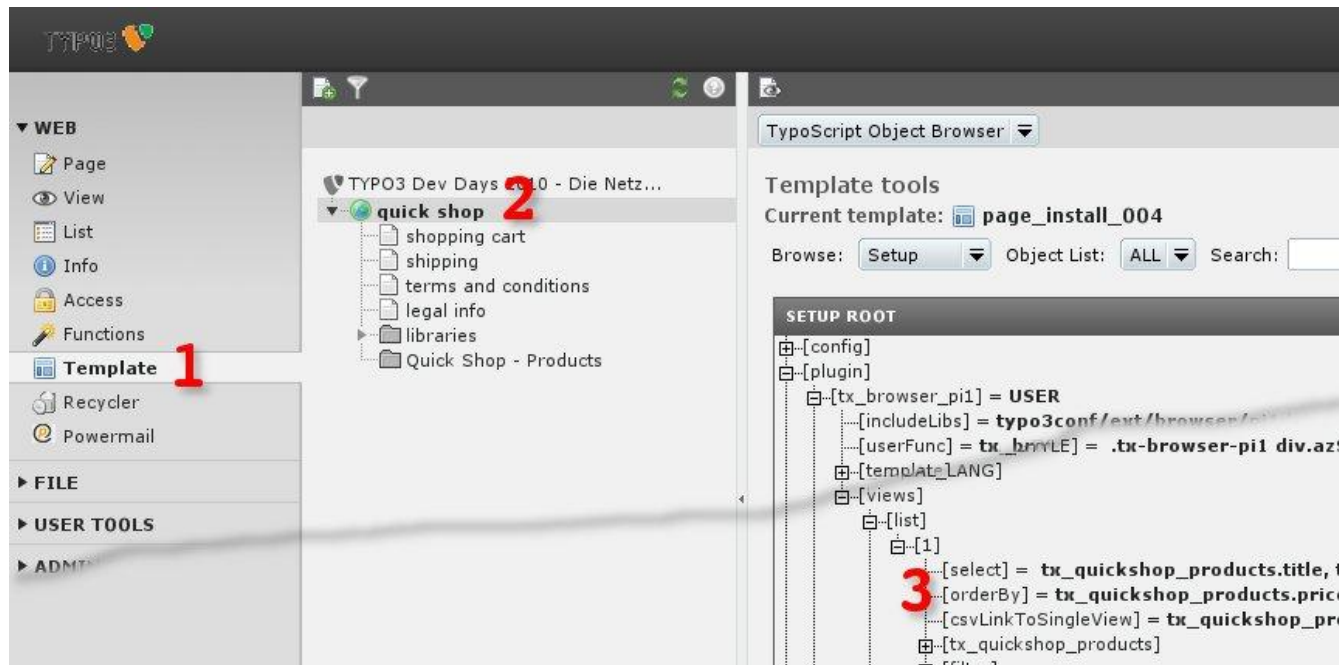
TYPO3

▼ WEB
Page
View
List
Info
Access
Functions
Template 1
Recycler
Powermail
▶ FILE
▶ USER TOOLS
▶ ADM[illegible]

TYPO3 Dev Days 2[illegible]10 - Die Netz...
quick shop 2
shopping cart
shipping
terms and conditions
legal info
libraries
Quick Shop - Products

TypoScript Object Browser

Template tools
Current template: page_install_004
Browse: Setup Object List: ALL Search:

SETUP ROOT
[config]
[plugin]
[tx_browser_pi1] = USER
[includeLibs] = typo3conf/ext/browser/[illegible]
[userFunc] = tx_br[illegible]LE] = .tx-browser-pi1 div.az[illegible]
[templat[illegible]LANG]
[views]
[list]
[1]
[select] = tx_quickshop_products.title, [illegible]
3 [orderBy] = tx_quickshop_products.pric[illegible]
[csvLinkToSingleView] = tx_quickshop_pr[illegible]
[tx_quickshop_products]